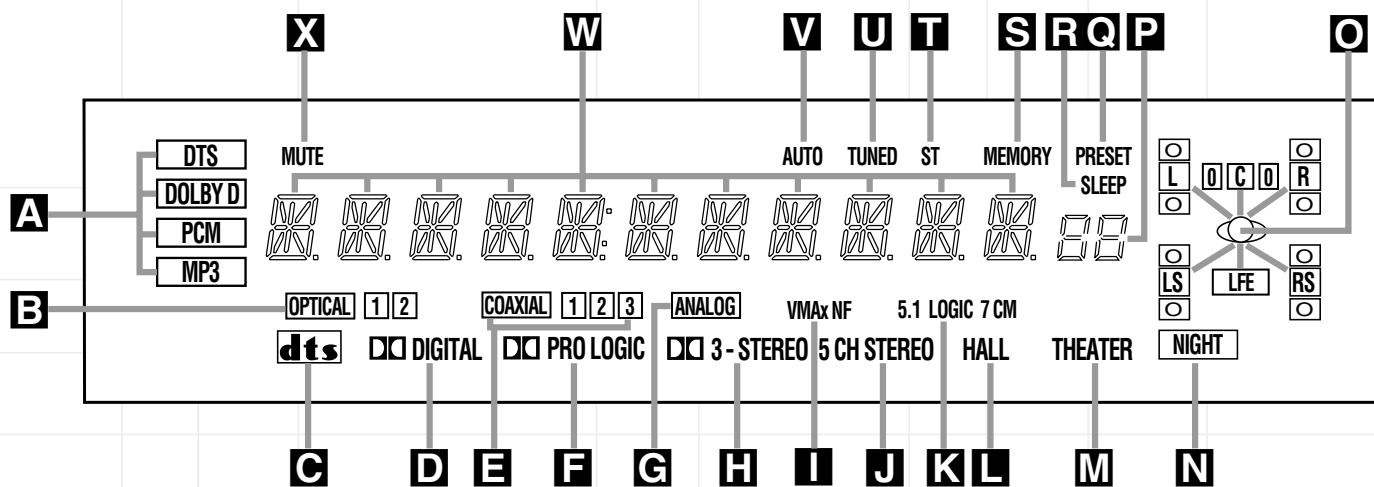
X W V U T S R Q P O

MUTE AUTO TUNED ST MEMORY PRESET

SLEEP

A DTS DOLBY D PCM MP3

L 0 C 0 R

LS LFE RS

B OPTICAL 1 2 COAXIAL 1 2 3 ANALOG VMAx NF 5.1 LOGIC 7 CM

dts DIGITAL PRO LOGIC 3 - STEREO 5 CH STEREO HALL THEATER NIGHT

C D E F G H I J K L M N